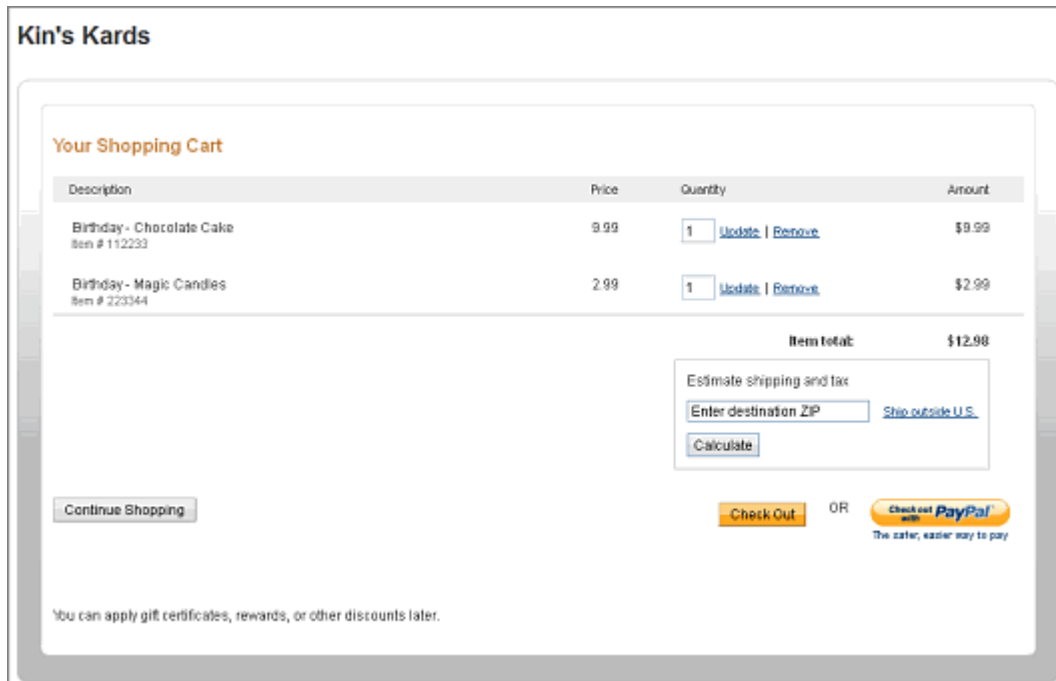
Kin's Kards

Your Shopping Cart

| Description | Price | Quantity | Amount |
|---|---|---|---|
| Birthday - Chocolate Cake<br>Item # 112233 | 9.99 | 1 Update \| Remove | $9.99 |
| Birthday - Magic Candles<br>Item # 223344 | 2.99 | 1 Update \| Remove | $2.99 |

Item total: $12.98

Estimate shipping and tax

Enter destination ZIP

Ship outside U.S.

Calculate

Continue Shopping

Check Out

OR

Check out with PayPal

The safer, easier way to pay

You can apply gift certificates, rewards, or other discounts later.